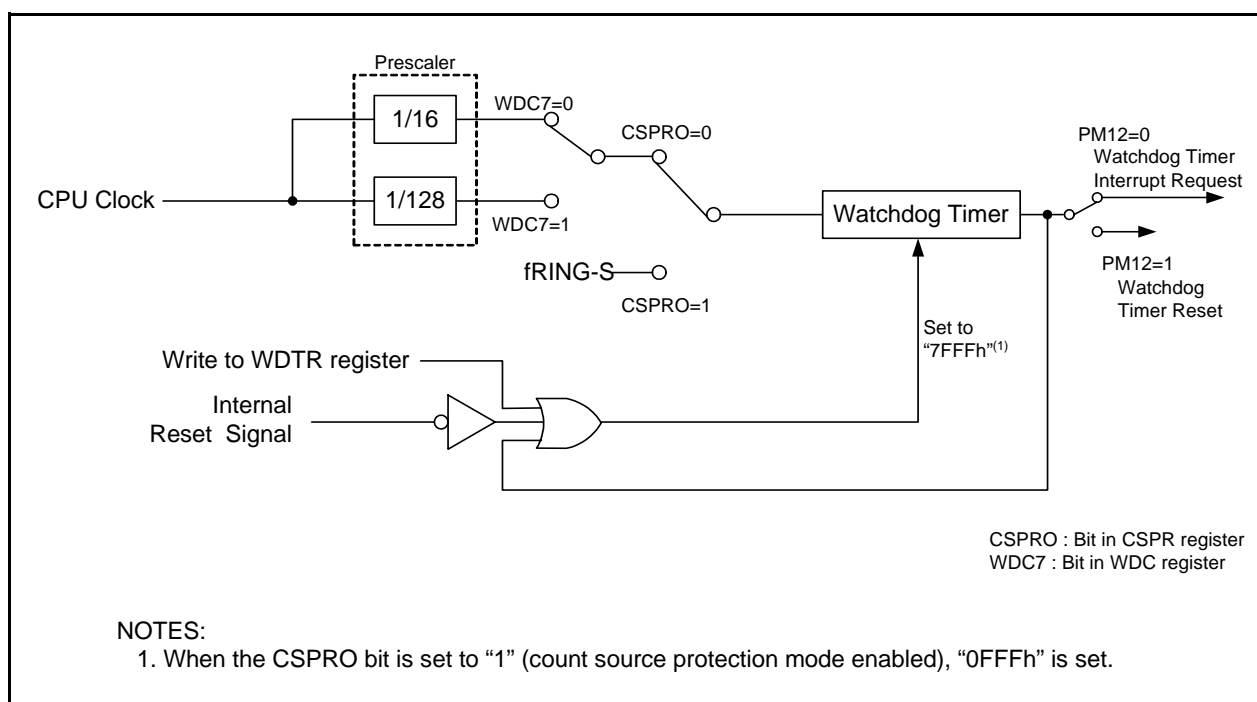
Prescaler

1/16

1/128

WDC7=0

WDC7=1

CSPRO=0

CPU Clock

fRING-S

CSPRO=1

Watchdog Timer

PM12=0
Watchdog Timer
Interrupt Request

PM12=1
Watchdog
Timer Reset

Set to
"7FFFh"$^{(1)}$

Write to WDTR register

Internal
Reset Signal

CSPRO : Bit in CSPR register
WDC7 : Bit in WDC register

NOTES:
1. When the CSPRO bit is set to "1" (count source protection mode enabled), "0FFFh" is set.